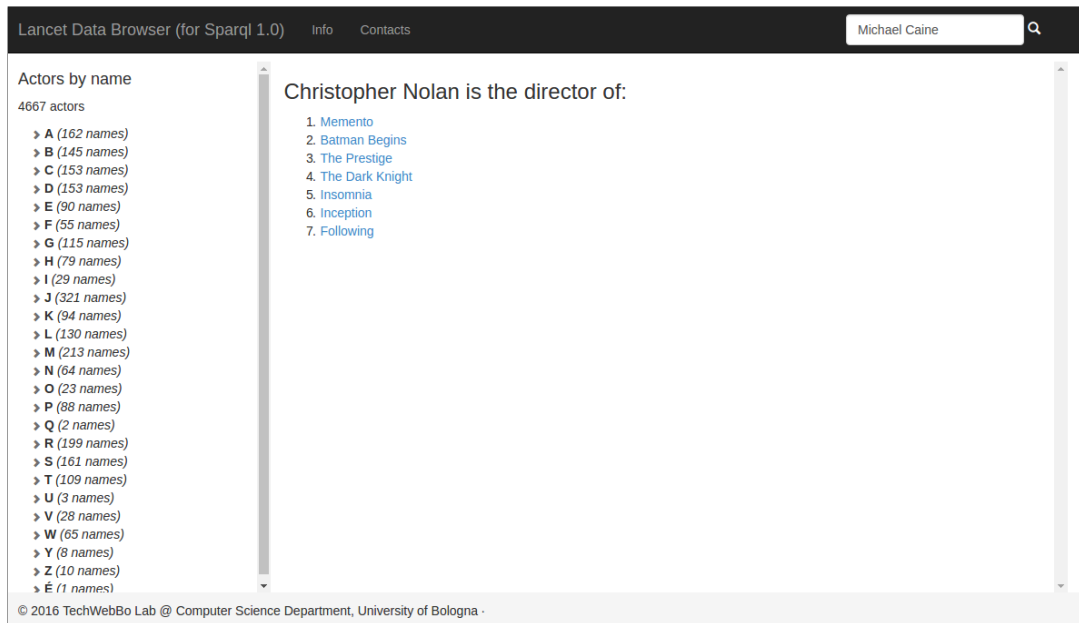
Lancet Data Browser (for Sparql 1.0) Info Contacts

Michael Caine

Actors by name

4667 actors

A (162 names)
B (145 names)
C (153 names)
D (153 names)
E (90 names)
F (55 names)
G (115 names)
H (79 names)
I (29 names)
J (321 names)
K (94 names)
L (130 names)
M (213 names)
N (64 names)
O (23 names)
P (88 names)
Q (2 names)
R (199 names)
S (161 names)
T (109 names)
U (3 names)
V (28 names)
W (65 names)
Y (8 names)
Z (10 names)
É (1 names)

Christopher Nolan is the director of:

1. Memento
2. Batman Begins
3. The Prestige
4. The Dark Knight
5. Insomnia
6. Inception
7. Following

© 2016 TechWebBo Lab @ Computer Science Department, University of Bologna ·